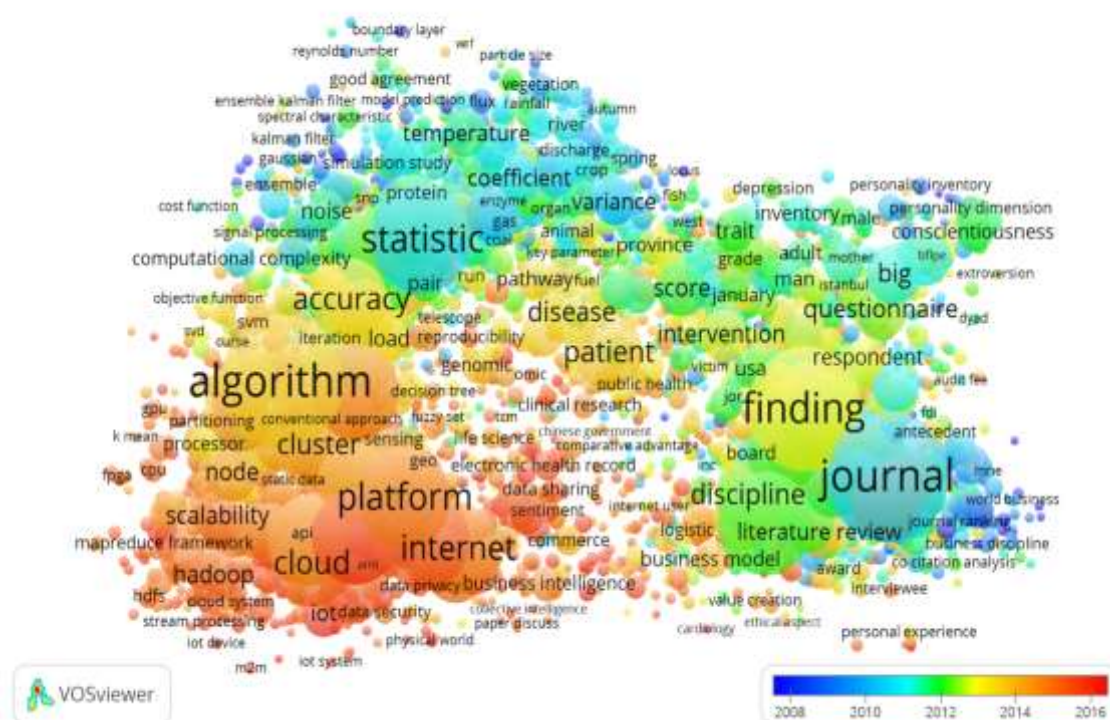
boundary layer
reynolds number
wrf
particle size
good agreement
vegetation
ensemble kalman filter
model prediction
flux
rainfall
autumn
spectral characteristic
kalman filter
temperature
river
gaussian
simulation study
discharge
spring
ensemble
crop
locus
snp
protein
coefficient
fish
depression
personality inventory
cost function
noise
enzyme
organ
variance
inventory
male
personality dimension
signal processing
gas
animal
west
trait
conscientiousness
statistic
coal
key parameter
province
adult
mother
computational complexity
grade
big
pair
run
pathway
fuel
man
istanbul
extroversion
objective function
accuracy
score
january
svm
telescope
disease
questionnaire
dyad
svd
curse
iteration
load
reproducibility
intervention
genomic
patient
respondent
algorithm
omic
victim
usa
decision tree
public health
audit fee
gpu
partitioning
conventional approach
fuzzy set
tcm
clinical research
jor
finding
k mean
processor
cluster
sensing
life science
chinese government
comparative advantage
fdi
antecedent
cpu
geo
electronic health record
board
fpga
node
static data
inc
journal
platform
data sharing
discipline
hrm
scalability
sentiment
internet user
world business
api
logistic
journal ranking
mapreduce framework
literature review
commerce
business discipline
cloud
internet
hadoop
business model
award
co-citation analysis
hdfs
data privacy
business intelligence
interviewee
cloud system
iot
data security
collective intelligence
value creation
stream processing
paper discuss
cardiology
ethical aspect
personal experience
iot device
physical world
m2m
iot system
VOSviewer
2008
2010
2012
2014
2016